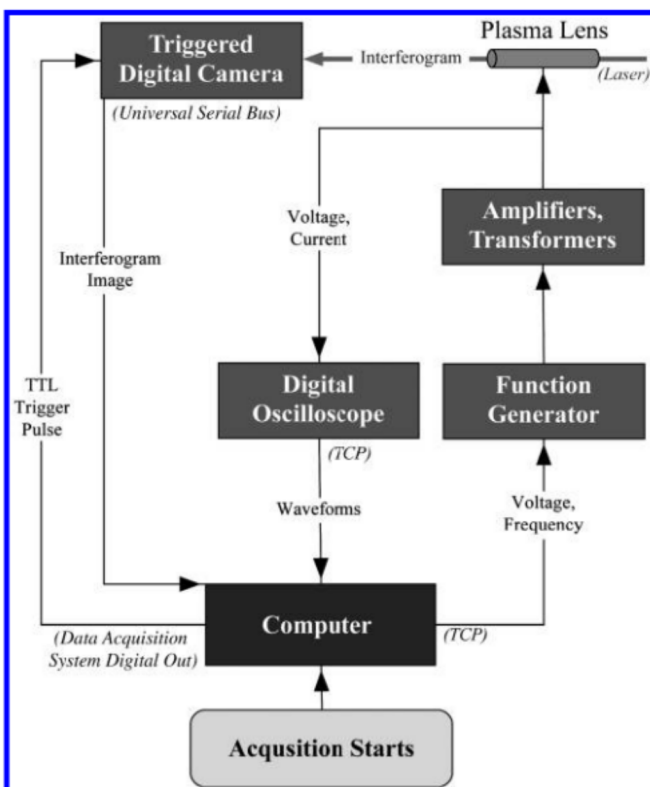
Triggered Digital Camera
Interferogram
Plasma Lens
(Laser)
(Universal Serial Bus)
Voltage, Current
Amplifiers, Transformers
Interferogram Image
TTL Trigger Pulse
Digital Oscilloscope
(TCP)
Function Generator
Waveforms
Voltage, Frequency
Computer
(Data Acquisition System Digital Out)
(TCP)
Acqusition Starts